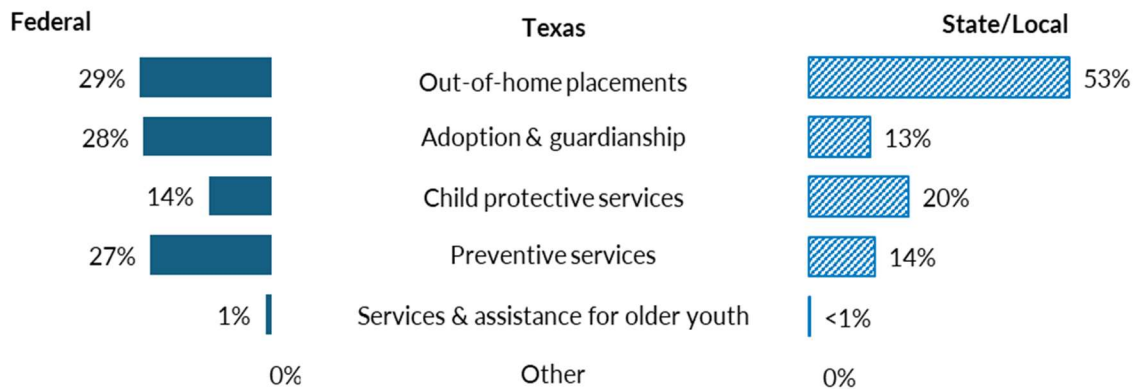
Federal

Texas

State/Local

29%
Out-of-home placements
53%

28%
Adoption & guardianship
13%

14%
Child protective services
20%

27%
Preventive services
14%

1%
Services & assistance for older youth
<1%

0%
Other
0%